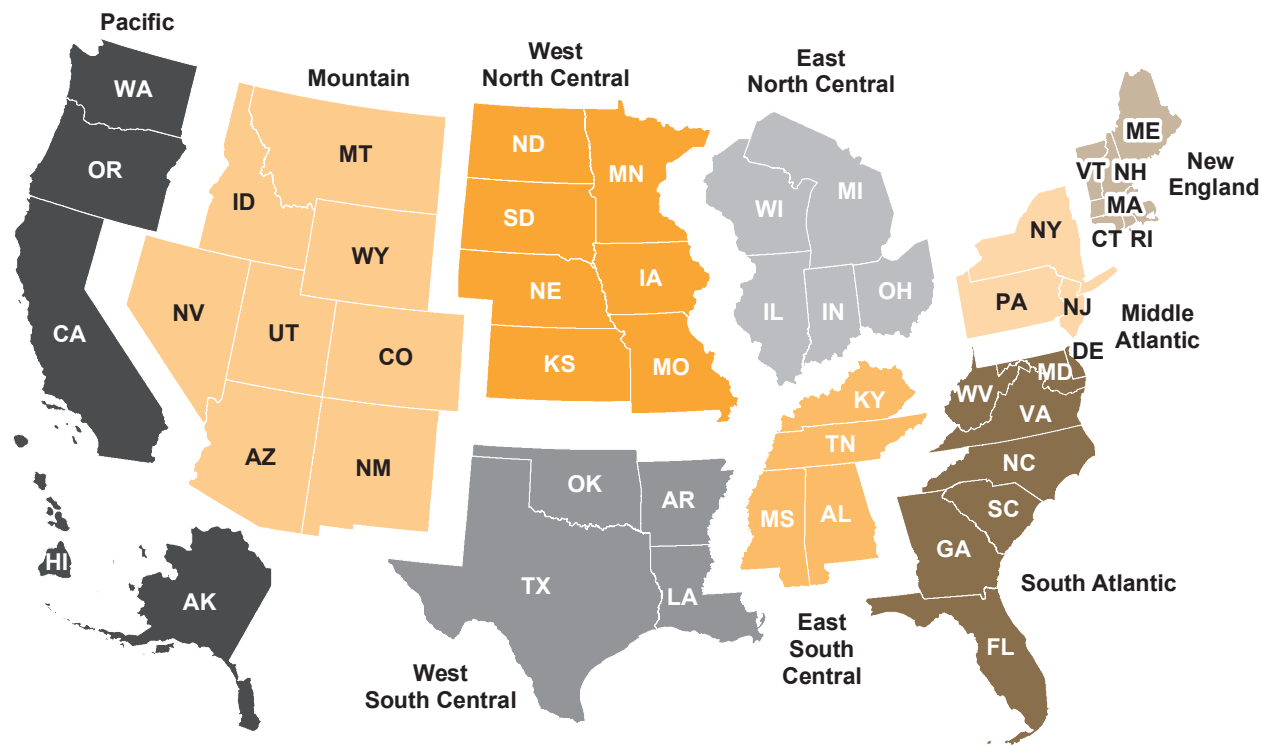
Pacific
WA
OR
CA
HI
AK

Mountain
MT
ID
WY
NV
UT
CO
AZ
NM

West North Central
ND
MN
SD
NE
IA
KS
MO

East North Central
WI
MI
IL
IN
OH

ME
VT NH
MA
CT RI
New England

NY
PA
NJ
Middle Atlantic

DE
MD
WV
VA
NC
SC
GA
FL
South Atlantic

KY
TN
MS
AL
East South Central

OK
AR
TX
LA
West South Central